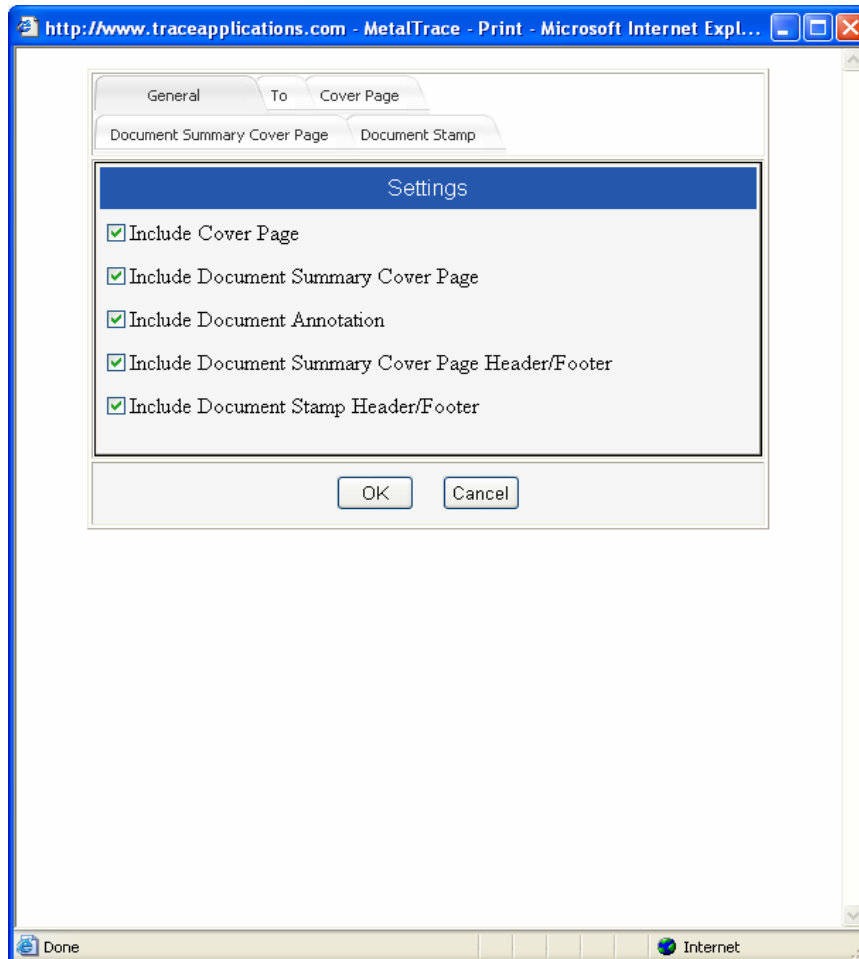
http://www.traceapplications.com - MetalTrace - Print - Microsoft Internet Expl...

General | To | Cover Page
Document Summary Cover Page | Document Stamp

Settings

☑ Include Cover Page

☑ Include Document Summary Cover Page

☑ Include Document Annotation

☑ Include Document Summary Cover Page Header/Footer

☑ Include Document Stamp Header/Footer

OK | Cancel

Done | Internet